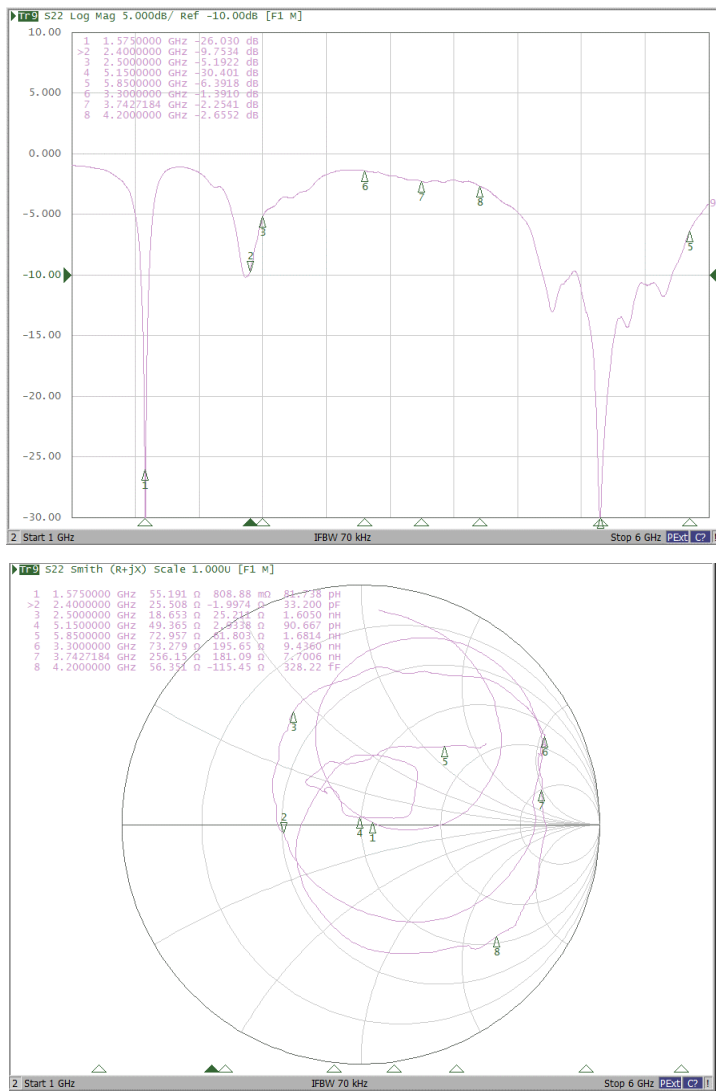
Tr9 S22 Log Mag 5.000dB/ Ref -10.00dB [F1 M]

| | | | |
|---|---|---|---|
| 1 | 1.5750000 GHz | -26.030 dB |
| >2 | 2.4000000 GHz | -9.7534 dB |
| 3 | 2.5000000 GHz | -5.1922 dB |
| 4 | 5.1500000 GHz | -30.401 dB |
| 5 | 5.8500000 GHz | -6.3918 dB |
| 6 | 3.3000000 GHz | -1.3910 dB |
| 7 | 3.7427184 GHz | -2.2541 dB |
| 8 | 4.2000000 GHz | -2.6552 dB |

10.00
5.000
0.000
-5.000
-10.00
-15.00
-20.00
-25.00
-30.00

1 2 3 4 5 6 7 8 9

2 Start 1 GHz IFBW 70 kHz Stop 6 GHz PExt C?

Tr9 S22 Smith (R+jX) Scale 1.000U [F1 M]

| | | | | | |
|---|---|---|---|---|---|
| 1 | 1.5750000 GHz | 55.191 Ω | 808.88 mΩ | 81.738 pH |
| >2 | 2.4000000 GHz | 25.508 Ω | -1.9974 Ω | 33.200 pF |
| 3 | 2.5000000 GHz | 18.653 Ω | 25.211 Ω | 1.6050 nH |
| 4 | 5.1500000 GHz | 49.365 Ω | 2.9338 Ω | 90.667 pH |
| 5 | 5.8500000 GHz | 72.957 Ω | 61.803 Ω | 1.6814 nH |
| 6 | 3.3000000 GHz | 73.279 Ω | 195.65 Ω | 9.4360 nH |
| 7 | 3.7427184 GHz | 256.15 Ω | 181.09 Ω | 7.7006 nH |
| 8 | 4.2000000 GHz | 56.351 Ω | -115.45 Ω | 328.22 fF |

1 2 3 4 5 6 7 8

2 Start 1 GHz IFBW 70 kHz Stop 6 GHz PExt C?